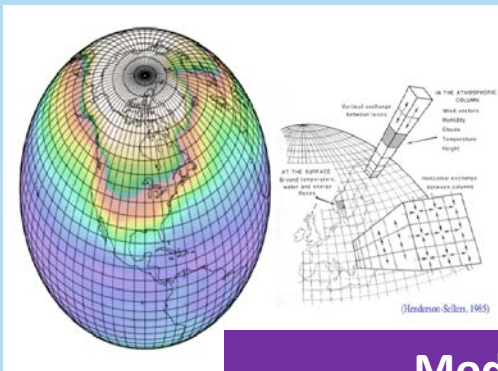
Vertical exchange between layers

IN THE ATMOSPHERIC COLUMN
Wind vectors
Humidity
Clouds
Temperature
Height

AT THE SURFACE
Ground temperatures, water and energy fluxes

Horizontal exchange between columns

(Henderson-Sellers, 1985)

Mod